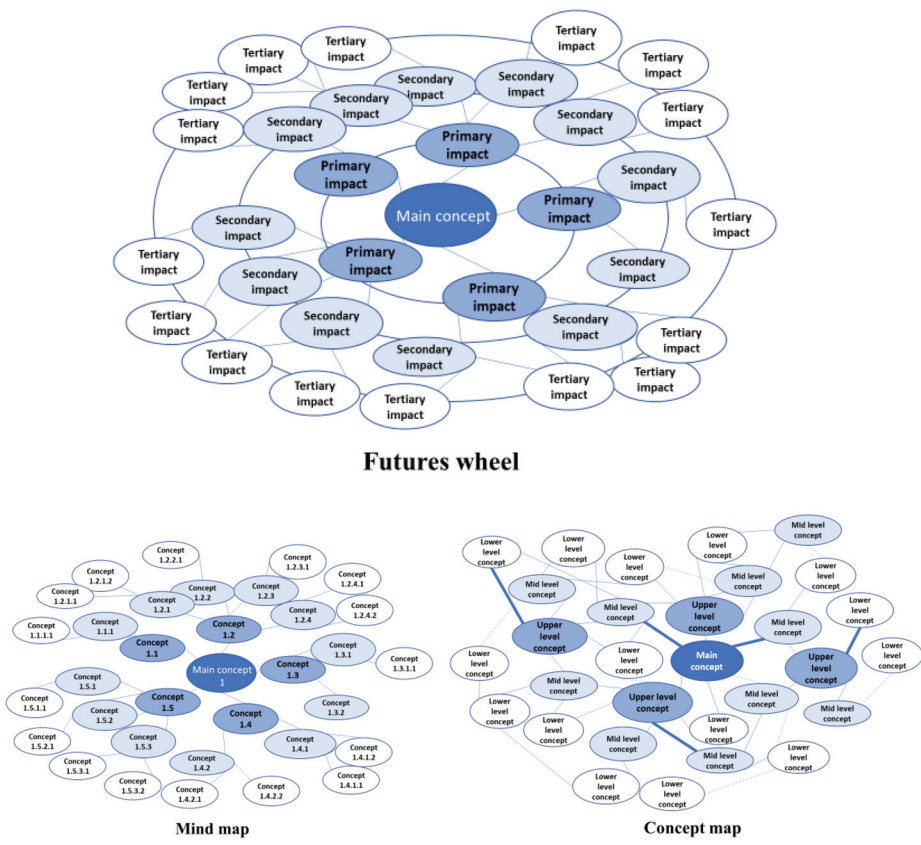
Tertiary impact
Tertiary impact
Tertiary impact
Tertiary impact
Secondary impact
Secondary impact
Secondary impact
Tertiary impact
Tertiary impact
Secondary impact
Secondary impact
Tertiary impact
Primary impact
Primary impact
Secondary impact
Main concept
Primary impact
Tertiary impact
Secondary impact
Tertiary impact
Primary impact
Secondary impact
Secondary impact
Primary impact
Tertiary impact
Secondary impact
Secondary impact
Tertiary impact
Tertiary impact
Secondary impact
Tertiary impact
Tertiary impact
Tertiary impact
Tertiary impact

Futures wheel

Concept 1.2.2.1
Concept 1.2.1.2
Concept 1.2.3.1
Concept 1.2.4.1
Concept 1.2.1.1
Concept 1.2.2
Concept 1.2.3
Concept 1.2.1
Concept 1.2.4.2
Concept 1.2.4
Concept 1.1.1.1
Concept 1.1.1
Concept 1.2
Concept 1.1
Concept 1.3.1
Concept 1.3.1.1
Main concept 1
Concept 1.3
Concept 1.5.1
Concept 1.5.1.1
Concept 1.5
Concept 1.3.2
Concept 1.5.2
Concept 1.4
Concept 1.5.2.1
Concept 1.5.3
Concept 1.4.1
Concept 1.4.1.2
Concept 1.5.3.1
Concept 1.4.2
Concept 1.4.1.1
Concept 1.5.3.2
Concept 1.4.2.1
Concept 1.4.2.2

Mind map

Lower level concept
Lower level concept
Lower level concept
Lower level concept
Mid level concept
Mid level concept
Lower level concept
Mid level concept
Lower level concept
Mid level concept
Upper level concept
Lower level concept
Upper level concept
Mid level concept
Lower level concept
Main concept
Upper level concept
Lower level concept
Lower level concept
Mid level concept
Upper level concept
Mid level concept
Lower level concept
Lower level concept
Mid level concept
Lower level concept
Mid level concept
Mid level concept
Lower level concept
Lower level concept
Lower level concept

Concept map